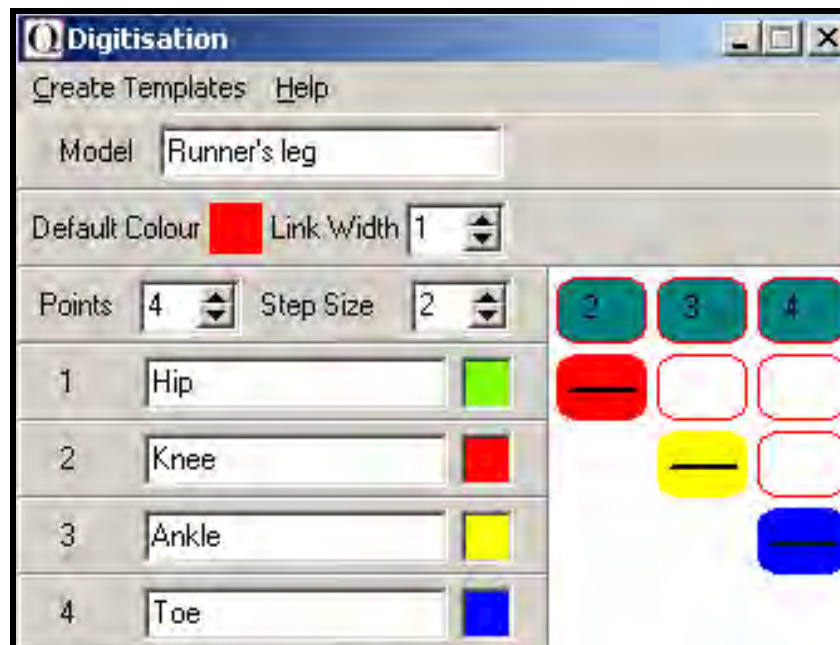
Digitisation

Create Templates Help

Model Runner's leg

Default Colour Link Width 1

Points 4 Step Size 2

| | | 2 | 3 | 4 |
|---|---|---|---|---|
| 1 | Hip | | | |
| 2 | Knee | | | |
| 3 | Ankle | | | |
| 4 | Toe | | | |